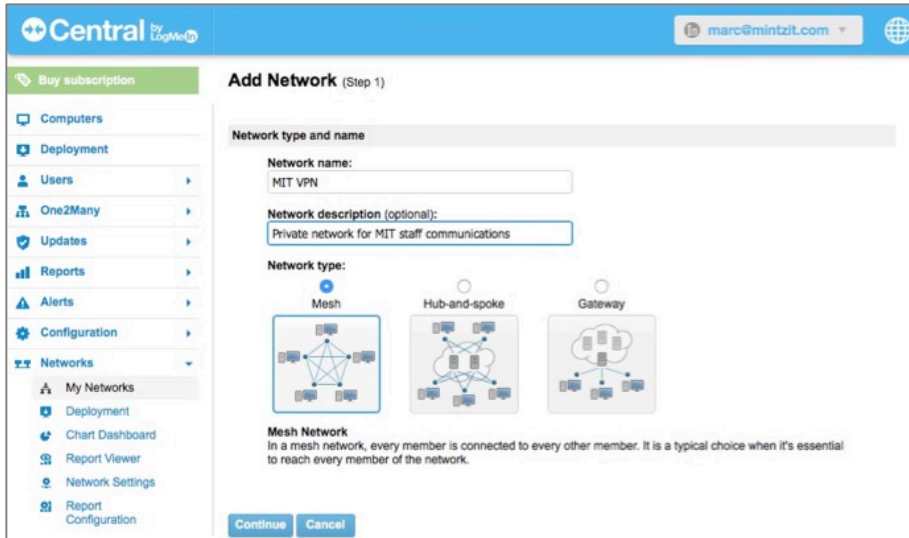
Central by LogMeIn

marc@mintzit.com

Buy subscription

Computers

Deployment

Users

One2Many

Updates

Reports

Alerts

Configuration

Networks

My Networks

Deployment

Chart Dashboard

Report Viewer

Network Settings

Report Configuration

Add Network (Step 1)

Network type and name

Network name:

MIT VPN

Network description (optional):

Private network for MIT staff communications

Network type:

Mesh

Hub-and-spoke

Gateway

Mesh Network
In a mesh network, every member is connected to every other member. It is a typical choice when it's essential to reach every member of the network.

Continue

Cancel